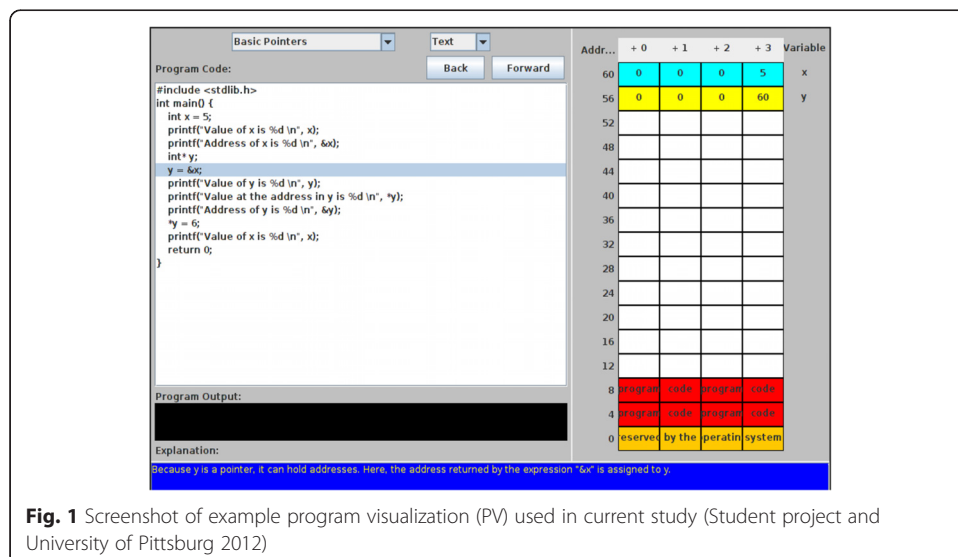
Basic Pointers

Text

Program Code:

Back

Forward

#include <stdlib.h>
int main() {
int x = 5;
printf("Value of x is %d \n", x);
printf("Address of x is %d \n", &x);
int* y;
y = &x;
printf("Value of y is %d \n", y);
printf("Value at the address in y is %d \n", *y);
printf("Address of y is %d \n", &y);
*y = 6;
printf("Value of x is %d \n", x);
return 0;
}

Program Output:

Explanation:

Because y is a pointer, it can hold addresses. Here, the address returned by the expression "&x" is assigned to y.

| Addr... | + 0 | + 1 | + 2 | + 3 | Variable |
|---|---|---|---|---|---|
| 60 | 0 | 0 | 0 | 5 | x |
| 56 | 0 | 0 | 0 | 60 | y |
| 52 | | | | | |
| 48 | | | | | |
| 44 | | | | | |
| 40 | | | | | |
| 36 | | | | | |
| 32 | | | | | |
| 28 | | | | | |
| 24 | | | | | |
| 20 | | | | | |
| 16 | | | | | |
| 12 | | | | | |
| 8 | program | code | program | code | |
| 4 | program | code | program | code | |
| 0 | reserved | by the | operatin | system | |

Fig. 1 Screenshot of example program visualization (PV) used in current study (Student project and University of Pittsburg 2012)